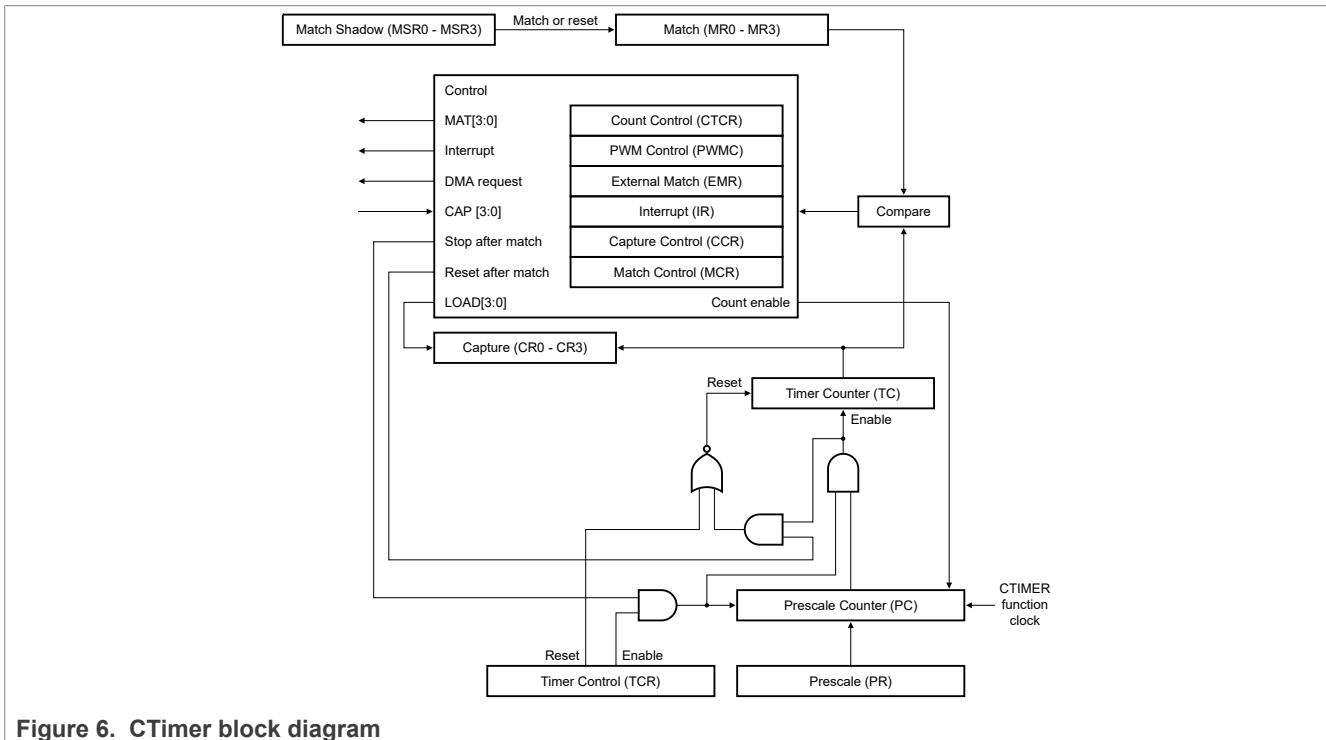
Match Shadow (MSR0 - MSR3)
Match or reset
Match (MR0 - MR3)

Control
MAT[3:0]
Interrupt
DMA request
CAP [3:0]
Stop after match
Reset after match
LOAD[3:0]
Count Control (CTCR)
PWM Control (PWMC)
External Match (EMR)
Interrupt (IR)
Capture Control (CCR)
Match Control (MCR)
Count enable

Compare

Capture (CR0 - CR3)

Reset
Timer Counter (TC)
Enable

Prescale Counter (PC)
CTIMER function clock

Reset
Enable
Timer Control (TCR)
Prescale (PR)

Figure 6. CTimer block diagram